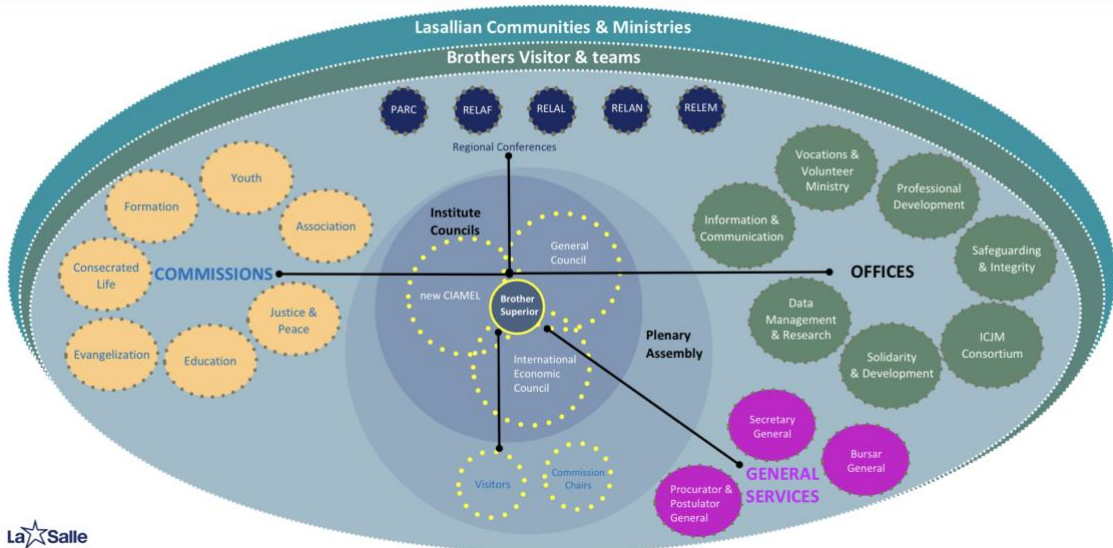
Lasallian Communities & Ministries

Brothers Visitor & teams

PARC

RELAF

RELAL

RELAN

RELEM

Regional Conferences

Youth

Formation

Association

Consecrated Life

COMMISSIONS

Justice & Peace

Evangelization

Education

Institute Councils

General Council

new CIAMEL

Brother Superior

International Economic Council

Plenary Assembly

Visitors

Commission Chairs

Vocations & Volunteer Ministry

Professional Development

Information & Communication

Safeguarding & Integrity

OFFICES

Data Management & Research

ICJM Consortium

Solidarity & Development

Secretary General

Bursar General

GENERAL SERVICES

Procurator & Postulator General

La Salle